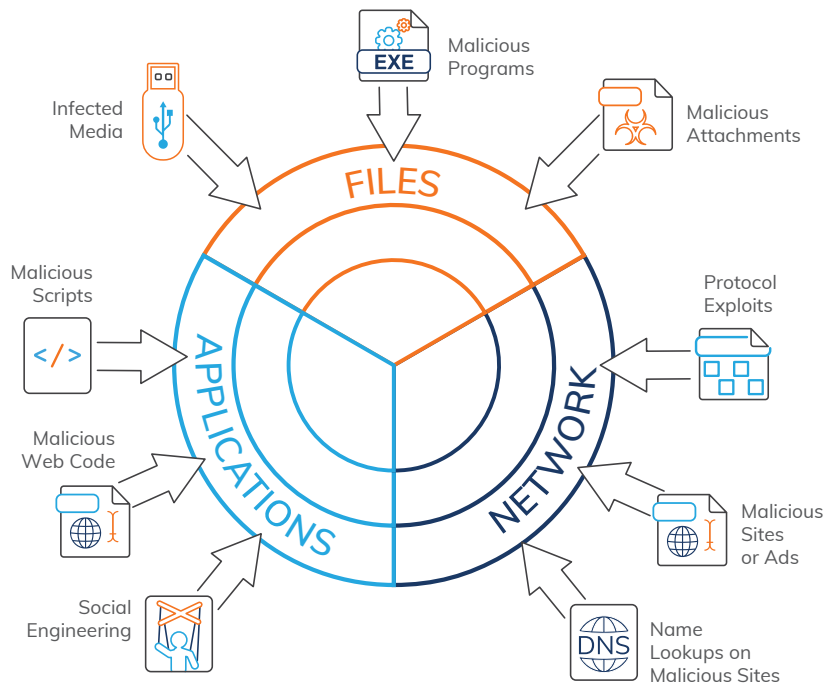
EXE

Malicious Programs

Infected Media

Malicious Attachments

FILES

Malicious Scripts

</>

Protocol Exploits

APPLICATIONS

NETWORK

Malicious Web Code

Malicious Sites or Ads

Social Engineering

DNS

Name Lookups on Malicious Sites